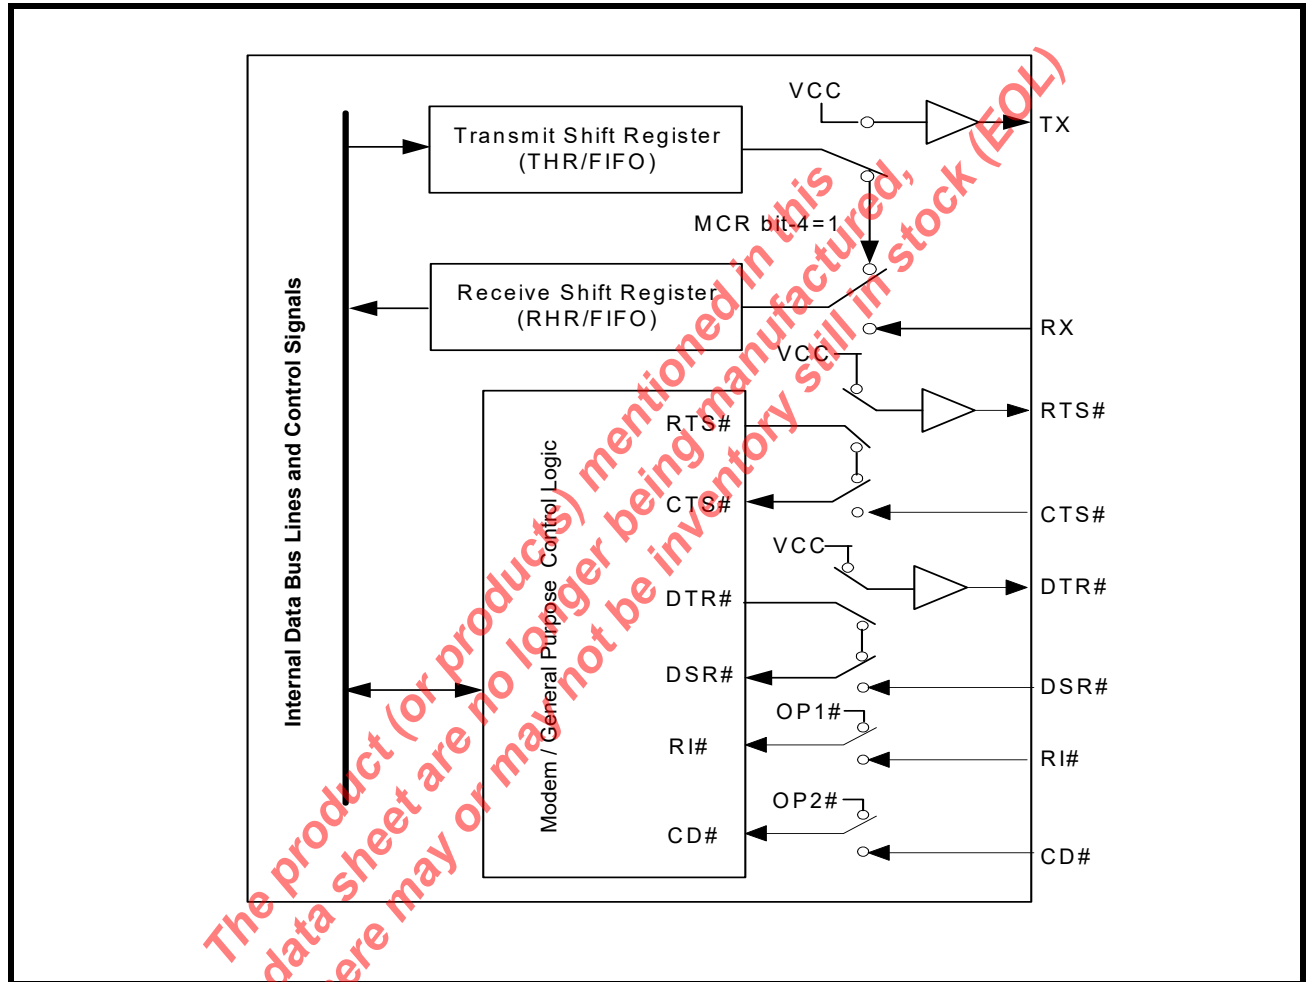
Internal Data Bus Lines and Control Signals

Transmit Shift Register (THR/FIFO)

VCC

TX

MCR bit-4=1

Receive Shift Register (RHR/FIFO)

RX

VCC

RTS#

Modem / General Purpose Control Logic

RTS#

CTS#

CTS#

VCC

DTR#

DTR#

DSR#

DSR#

OP1#

RI#

RI#

OP2#

CD#

CD#

The product (or products) mentioned in this data sheet are no longer being manufactured, there may or may not be inventory still in stock (EOL)